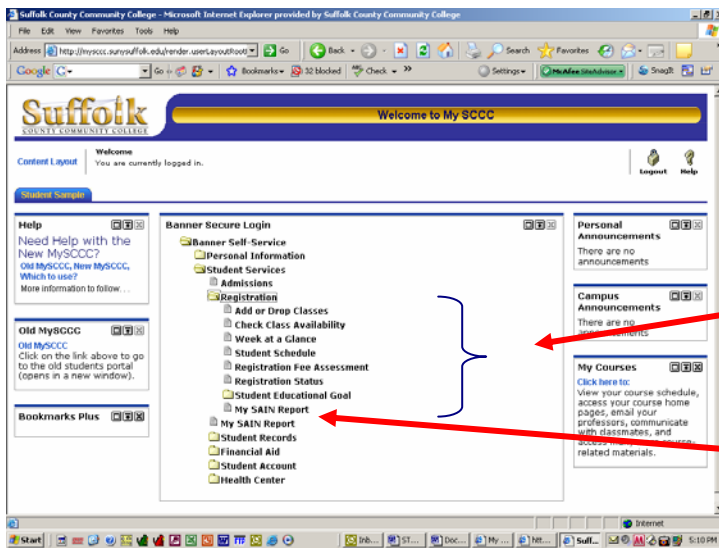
Suffolk County Community College - Microsoft Internet Explorer provided by Suffolk County Community College

File Edit View Favorites Tools Help

Address http://mysccc.sunysuffolk.edu/render.userLayoutRoot Go Back Search Favorites

Google G- Go Bookmarks 32 blocked Check Settings McAfee SiteAdvisor SnagIt

Suffolk COUNTY COMMUNITY COLLEGE

Welcome to My SCCC

Content Layout

Welcome
You are currently logged in.

Logout Help

Student Sample

Help
Need Help with the New MySCCC?
Old MySCCC, New MySCCC, Which to use?
More information to follow. . .

Old MySCCC
Old MySCCC
Click on the link above to go to the old students portal (opens in a new window).

Bookmarks Plus

Banner Secure Login
Banner Self-Service
Personal Information
Student Services
Admissions
Registration
Add or Drop Classes
Check Class Availability
Week at a Glance
Student Schedule
Registration Fee Assessment
Registration Status
Student Educational Goal
My SAIN Report
My SAIN Report
Student Records
Financial Aid
Student Account
Health Center

Personal Announcements
There are no announcements

Campus Announcements
There are no announcements

My Courses
Click here to:
View your course schedule, access your course home pages, email your professors, communicate with classmates, and access many other course-related materials.

Internet

Start Inb... ST... Doc... My ... htt... Suff... 5:10 PM